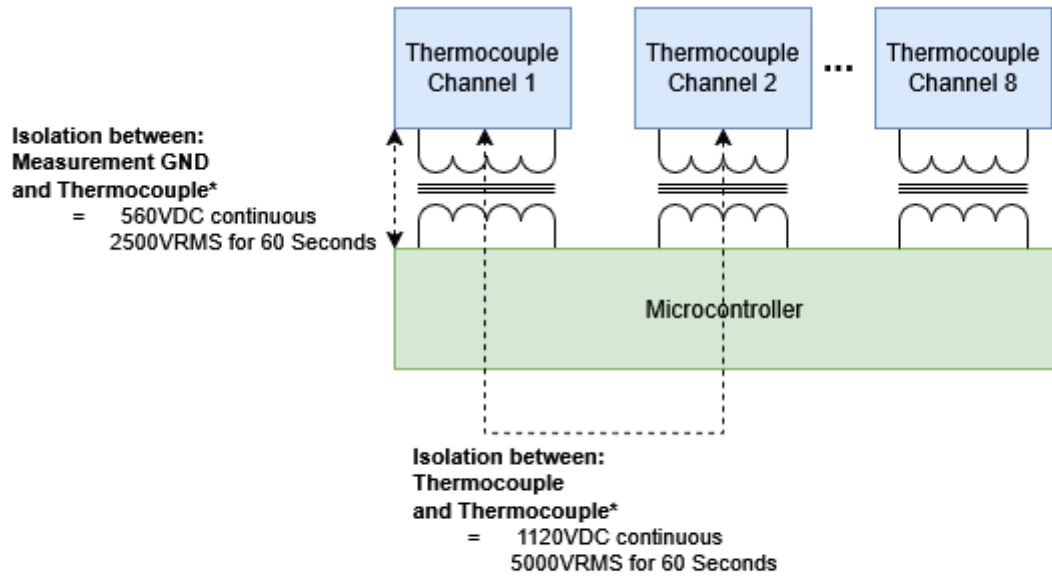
Thermocouple Channel 1

Thermocouple Channel 2

...

Thermocouple Channel 8

Isolation between:
Measurement GND
and Thermocouple*
= 560VDC continuous
2500VRMS for 60 Seconds

Microcontroller

Isolation between:
Thermocouple
and Thermocouple*
= 1120VDC continuous
5000VRMS for 60 Seconds